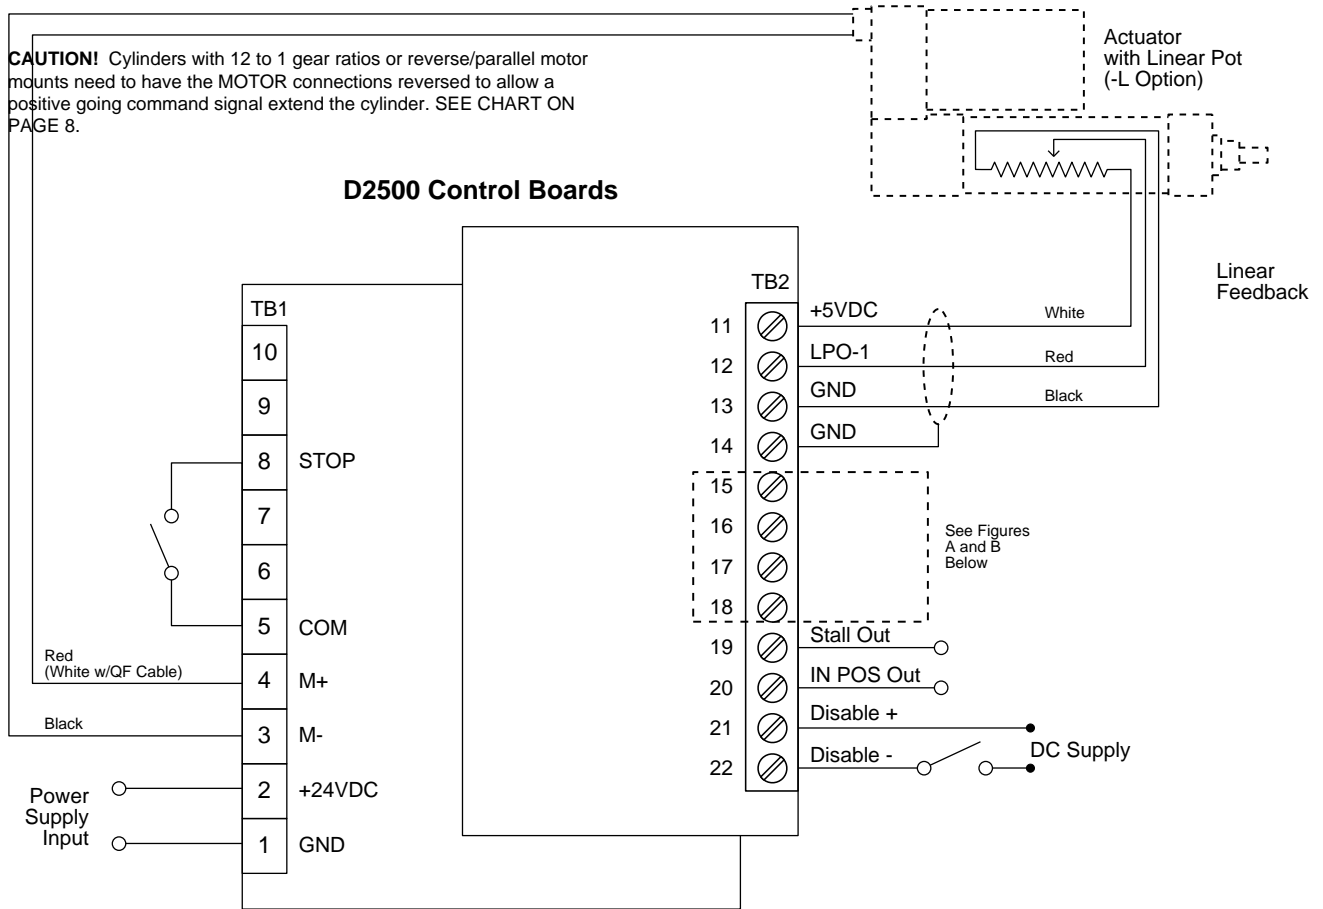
CAUTION! Cylinders with 12 to 1 gear ratios or reverse/parallel motor mounts need to have the MOTOR connections reversed to allow a positive going command signal extend the cylinder. SEE CHART ON PAGE 8.

Actuator with Linear Pot (-L Option)

D2500 Control Boards

Linear Feedback

TB2

TB1

11 +5VDC White
12 LPO-1 Red
13 GND Black
14 GND
15
16
17
18
See Figures A and B Below
19 Stall Out
20 IN POS Out
21 Disable +
22 Disable -
DC Supply

10
9
8 STOP
7
6
5 COM
Red (White w/QF Cable)
4 M+
Black
3 M-
Power Supply Input
2 +24VDC
1 GND